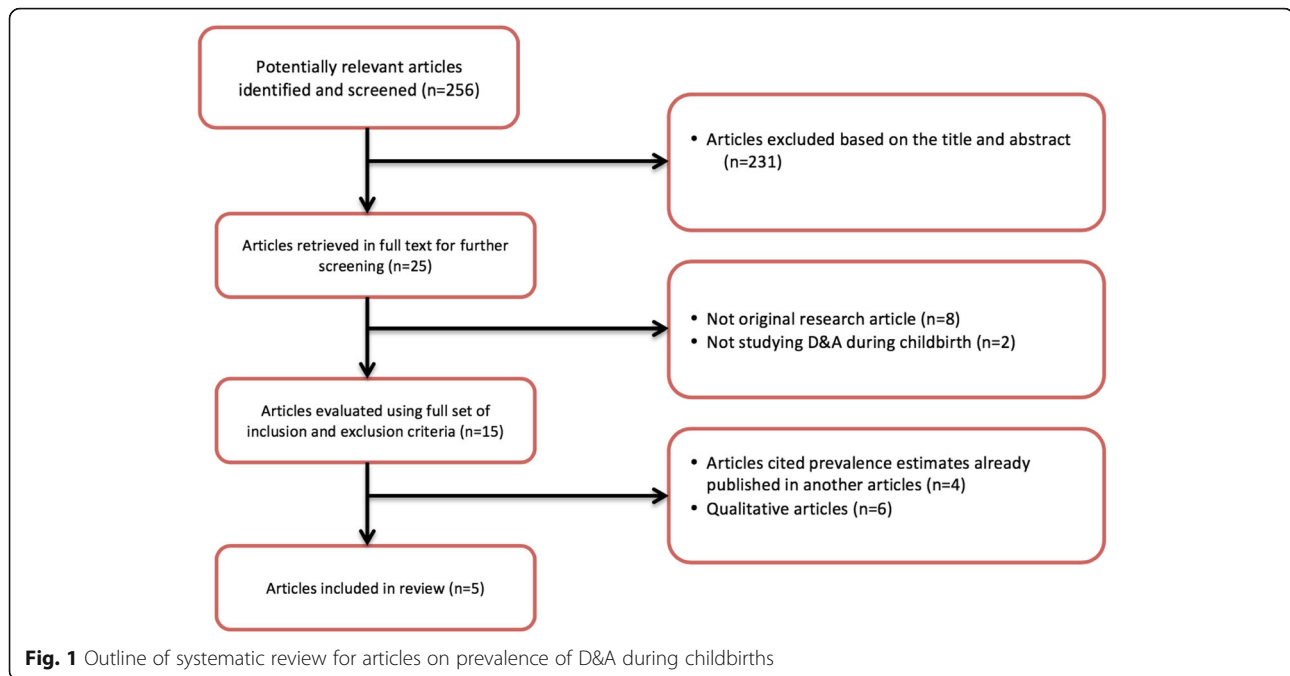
Potentially relevant articles identified and screened (n=256)

• Articles excluded based on the title and abstract (n=231)

Articles retrieved in full text for further screening (n=25)

• Not original research article (n=8)
• Not studying D&A during childbirth (n=2)

Articles evaluated using full set of inclusion and exclusion criteria (n=15)

• Articles cited prevalence estimates already published in another articles (n=4)
• Qualitative articles (n=6)

Articles included in review (n=5)

**Fig. 1** Outline of systematic review for articles on prevalence of D&A during childbirths